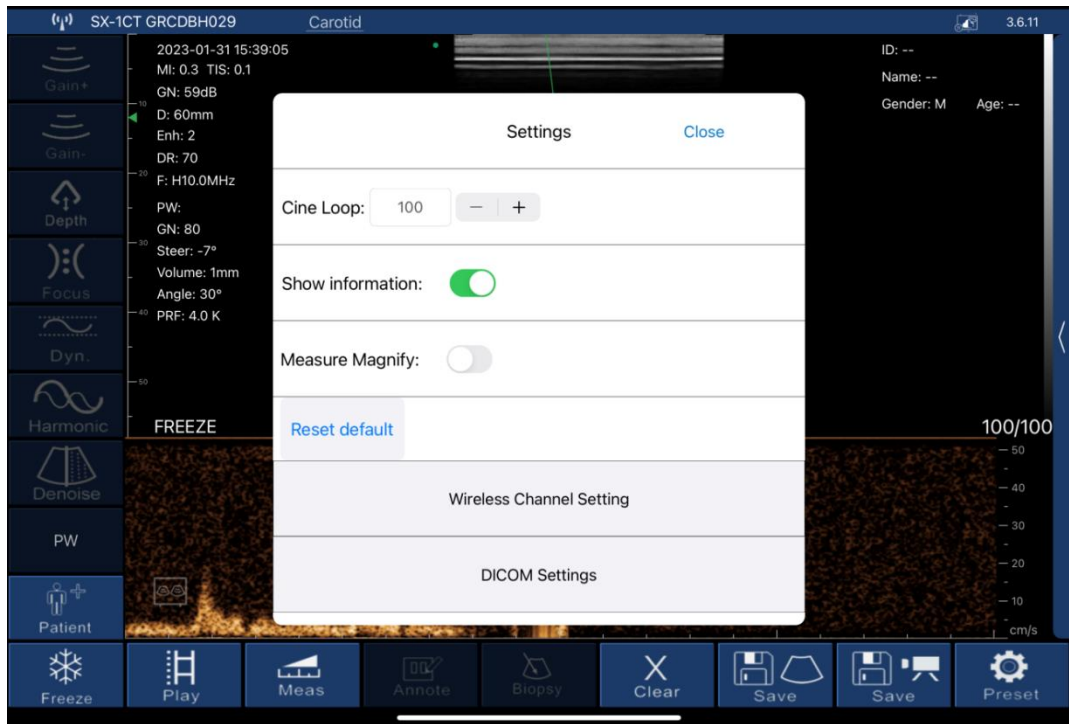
SX-1CT GRCDBH029 Carotid 3.6.11

Gain+
Gain-
Depth
Focus
Dyn.
Harmonic
Denoise
PW
Patient

2023-01-31 15:39:05
MI: 0.3 TIS: 0.1
GN: 59dB
D: 60mm
Enh: 2
DR: 70
F: H10.0MHz
PW:
GN: 80
Steer: -7°
Volume: 1mm
Angle: 30°
PRF: 4.0 K

10
20
30
40
50

FREEZE

ID: --
Name: --
Gender: M Age: --

100/100
50
40
30
20
10
cm/s

Settings Close

Cine Loop: 100 − +

Show information:

Measure Magnify:

Reset default

Wireless Channel Setting

DICOM Settings

Freeze
Play
Meas
Annote
Biopsy
X
Clear
Save
Save
Preset